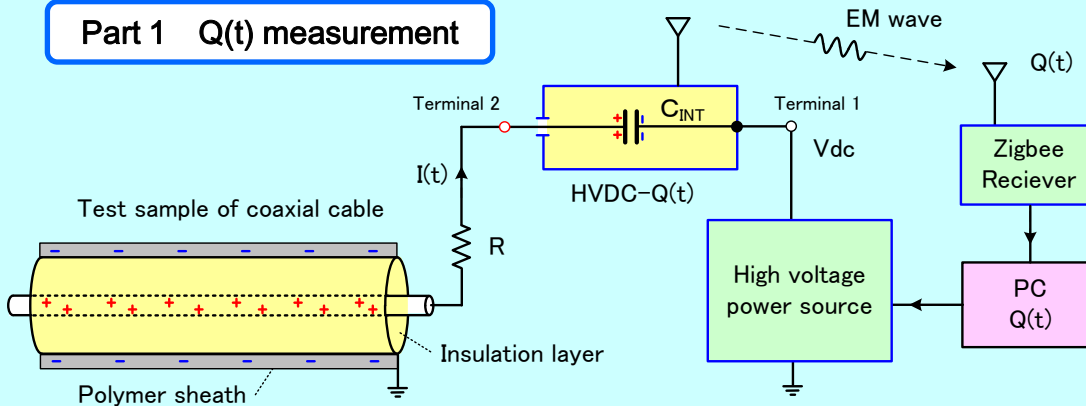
Part 1　Q(t) measurement

EM wave

Q(t)

Terminal 2

$C_{INT}$

Terminal 1

Vdc

I(t)

HVDC−Q(t)

Zigbee Reciever

Test sample of coaxial cable

R

High voltage power source

PC Q(t)

Insulation layer

Polymer sheath